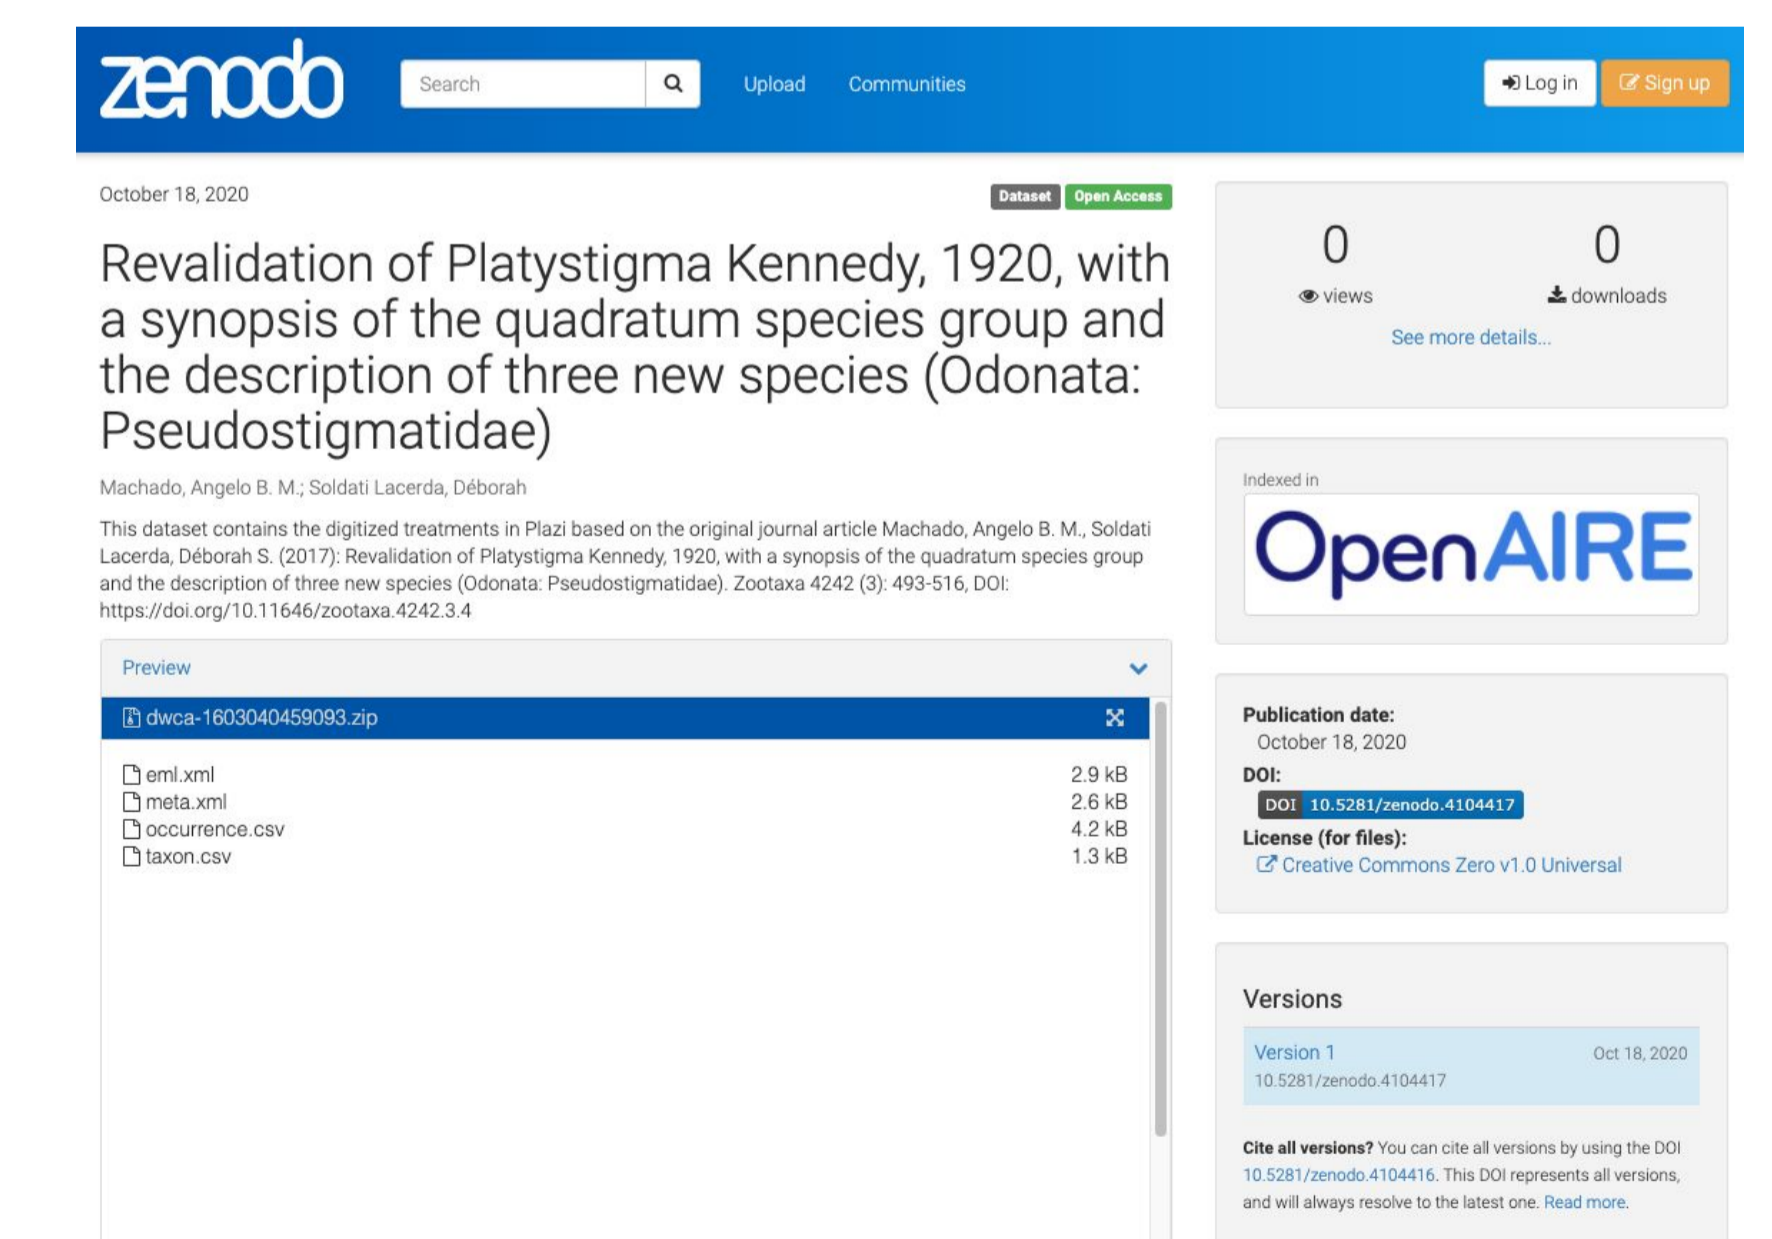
zenodo

Search

Upload Communities

Log in Sign up

October 18, 2020

Dataset Open Access

# Revalidation of Platystigma Kennedy, 1920, with a synopsis of the quadratum species group and the description of three new species (Odonata: Pseudostigmatidae)

Machado, Angelo B. M.; Soldati Lacerda, Déborah

This dataset contains the digitized treatments in Plazi based on the original journal article Machado, Angelo B. M., Soldati Lacerda, Déborah S. (2017): Revalidation of Platystigma Kennedy, 1920, with a synopsis of the quadratum species group and the description of three new species (Odonata: Pseudostigmatidae). Zootaxa 4242 (3): 493-516, DOI: https://doi.org/10.11646/zootaxa.4242.3.4

Preview

dwca-1603040459093.zip

| | |
|---|---|
| eml.xml | 2.9 kB |
| meta.xml | 2.6 kB |
| occurrence.csv | 4.2 kB |
| taxon.csv | 1.3 kB |

0 views

0 downloads

See more details...

Indexed in

OpenAIRE

Publication date:
October 18, 2020

DOI:
DOI 10.5281/zenodo.4104417

License (for files):
Creative Commons Zero v1.0 Universal

Versions

Version 1 Oct 18, 2020
10.5281/zenodo.4104417

Cite all versions? You can cite all versions by using the DOI 10.5281/zenodo.4104416. This DOI represents all versions, and will always resolve to the latest one. Read more.